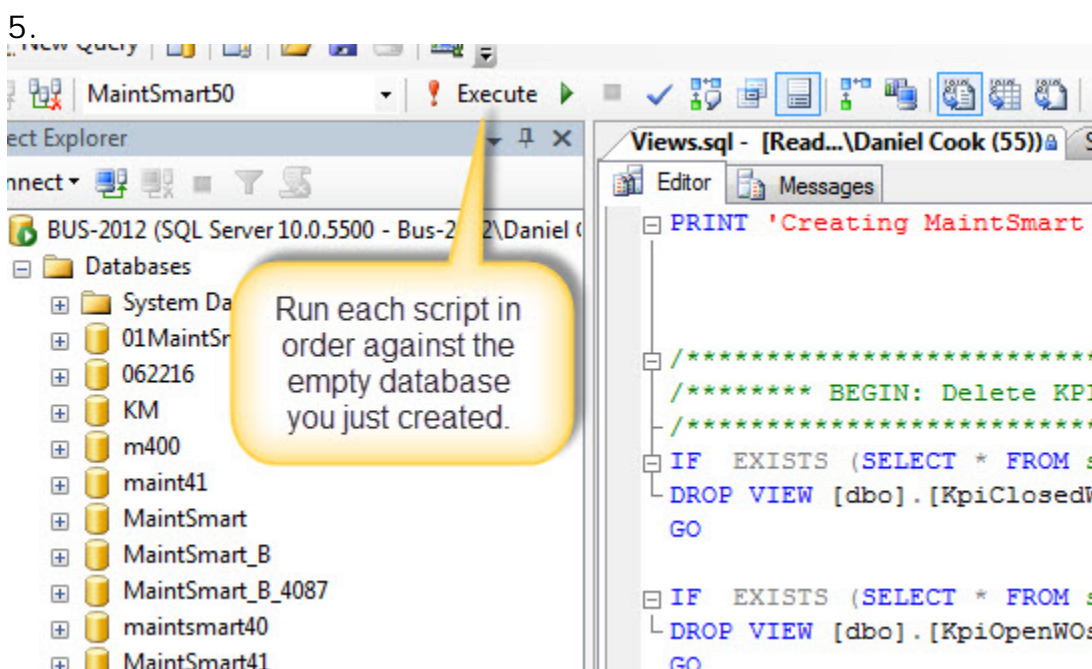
5.

New Query

MaintSmart50

Execute

ect Explorer

nnect

BUS-2012 (SQL Server 10.0.5500 - Bus-2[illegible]2\Daniel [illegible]

Databases

System Da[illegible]

01MaintSr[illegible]

062216

KM

m400

maint41

MaintSmart

MaintSmart_B

MaintSmart_B_4087

maintsmart40

MaintSmart41

Run each script in order against the empty database you just created.

Views.sql - [Read...\Daniel Cook (55))

Editor

Messages

PRINT 'Creating MaintSmart

/*************************

/******** BEGIN: Delete KP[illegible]

/*************************

IF EXISTS (SELECT * FROM s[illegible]

DROP VIEW [dbo].[KpiClosedW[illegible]

GO

IF EXISTS (SELECT * FROM s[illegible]

DROP VIEW [dbo].[KpiOpenWOs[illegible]

GO